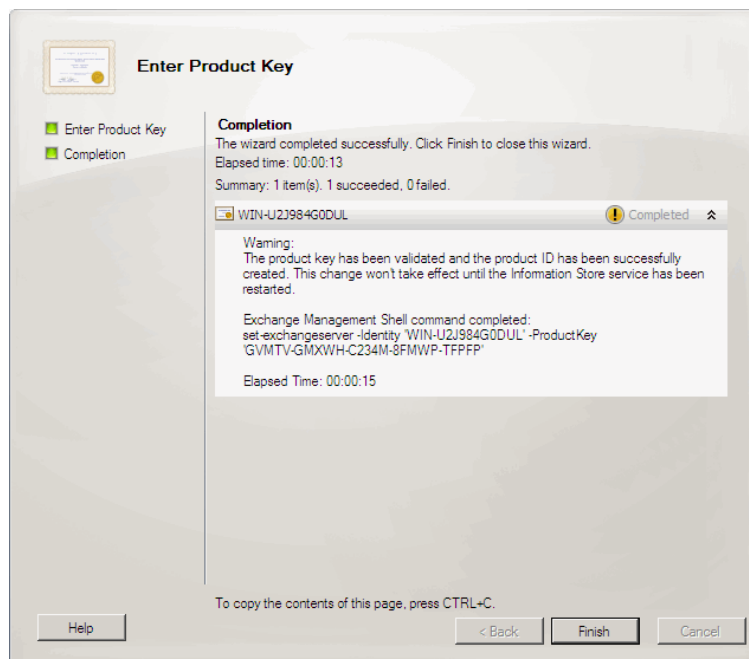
Enter Product Key

Enter Product Key
Completion

Completion
The wizard completed successfully. Click Finish to close this wizard.
Elapsed time: 00:00:13
Summary: 1 item(s). 1 succeeded, 0 failed.

WIN-U2J984G0DUL
Completed

Warning:
The product key has been validated and the product ID has been successfully created. This change won't take effect until the Information Store service has been restarted.

Exchange Management Shell command completed:
set-exchangeserver -Identity 'WIN-U2J984G0DUL' -ProductKey 'GVMTV-GMXWH-C234M-8FMWP-TFPFP'

Elapsed Time: 00:00:15

To copy the contents of this page, press CTRL+C.

Help
< Back
Finish
Cancel